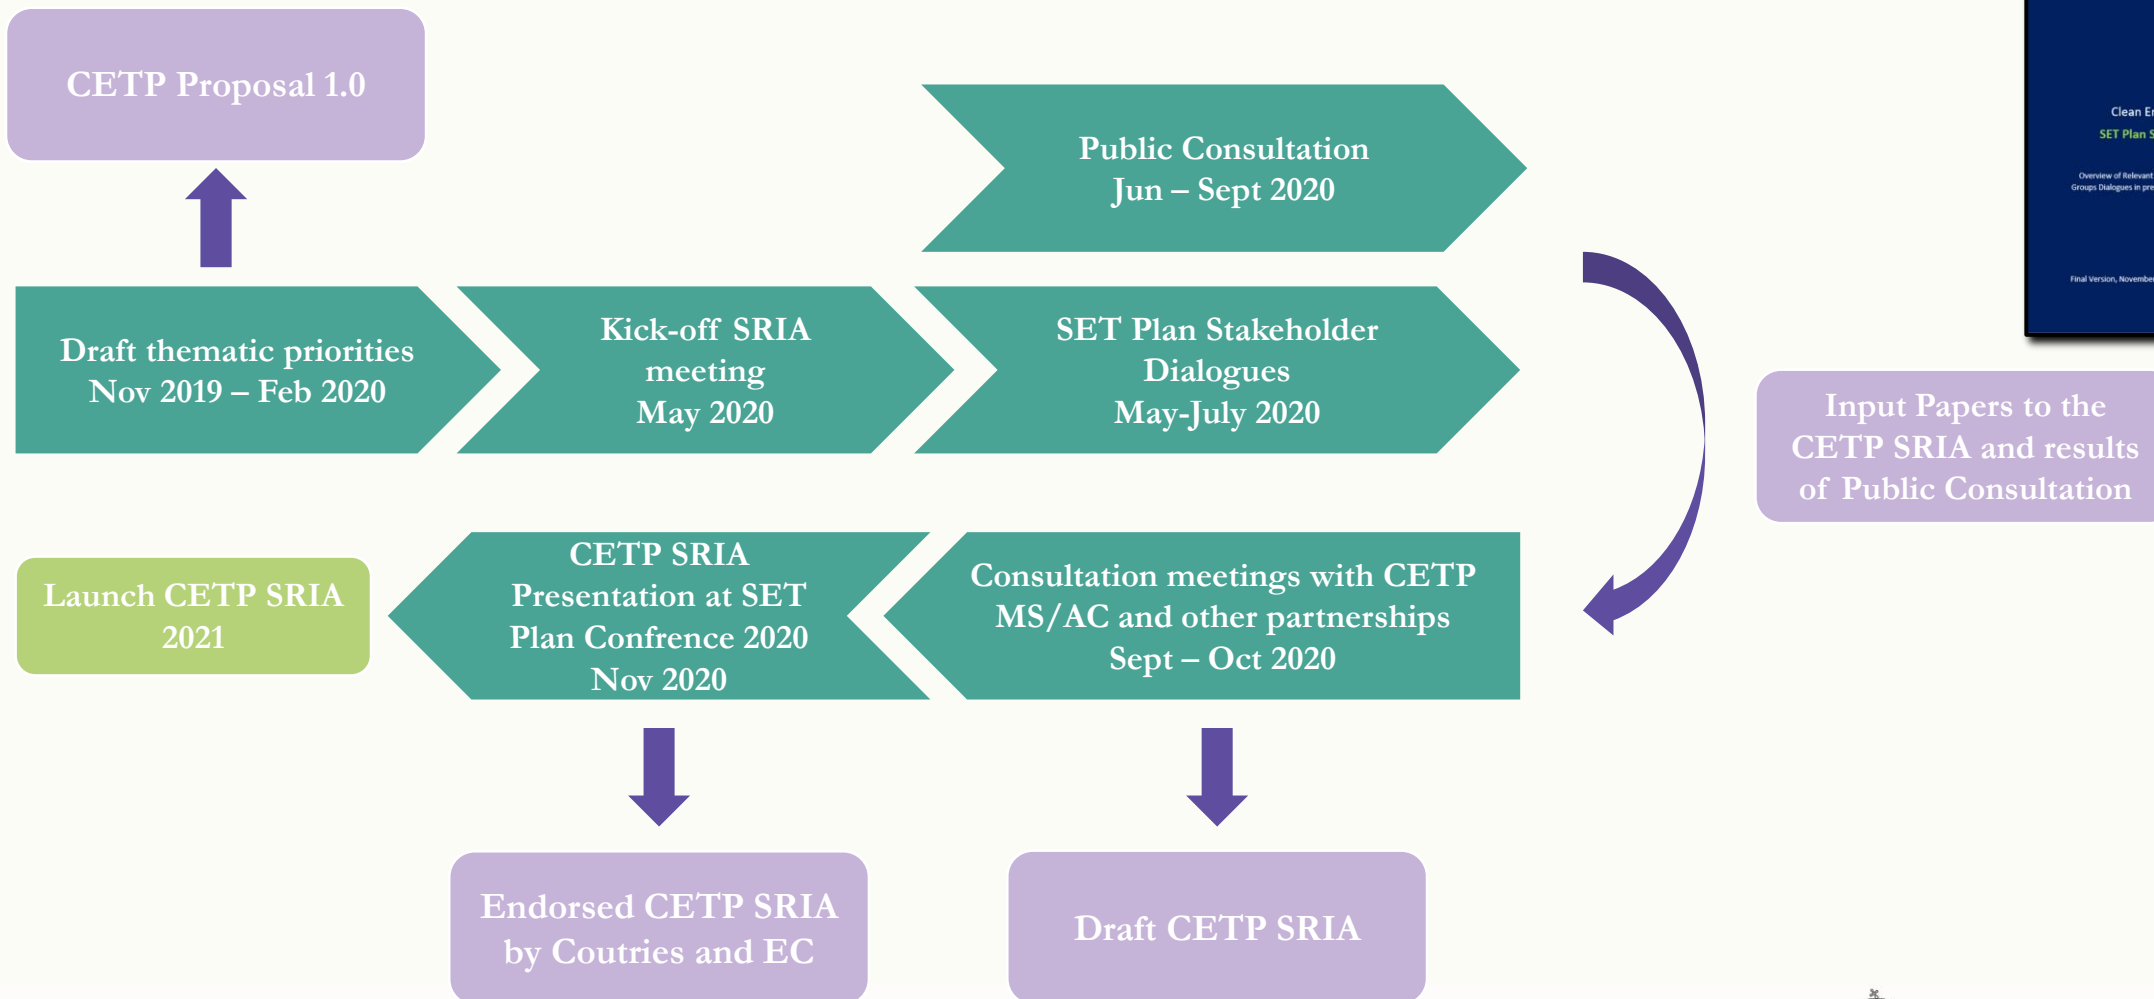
CETP Proposal 1.0

Public Consultation
Jun – Sept 2020

Draft thematic priorities
Nov 2019 – Feb 2020

Kick-off SRIA meeting
May 2020

SET Plan Stakeholder Dialogues
May-July 2020

Clean E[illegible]
SET Plan S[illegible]

Overview of Relevant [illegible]
Groups Dialogues in pre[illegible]

Final Version, November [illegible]

Input Papers to the CETP SRIA and results of Public Consultation

Launch CETP SRIA
2021

CETP SRIA
Presentation at SET Plan Confrence 2020
Nov 2020

Consultation meetings with CETP MS/AC and other partnerships
Sept – Oct 2020

Endorsed CETP SRIA by Coutries and EC

Draft CETP SRIA